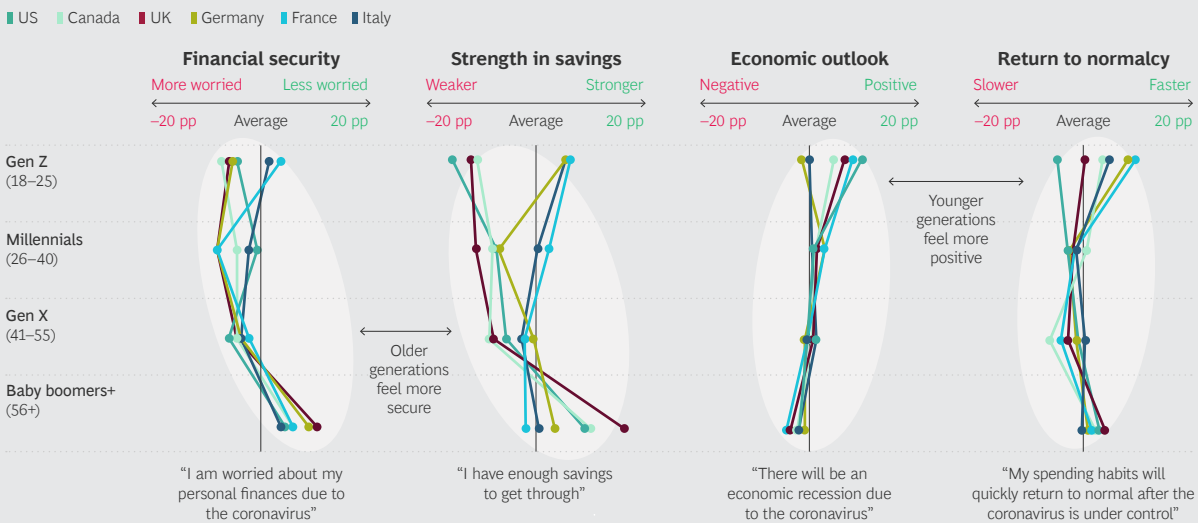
US Canada UK Germany France Italy

Financial security
More worried Less worried
–20 pp Average 20 pp

Strength in savings
Weaker Stronger
–20 pp Average 20 pp

Economic outlook
Negative Positive
–20 pp Average 20 pp

Return to normalcy
Slower Faster
–20 pp Average 20 pp

Gen Z
(18–25)

Millennials
(26–40)

Gen X
(41–55)

Baby boomers+
(56+)

Older generations feel more secure

Younger generations feel more positive

"I am worried about my personal finances due to the coronavirus"

"I have enough savings to get through"

"There will be an economic recession due to the coronavirus"

"My spending habits will quickly return to normal after the coronavirus is under control"